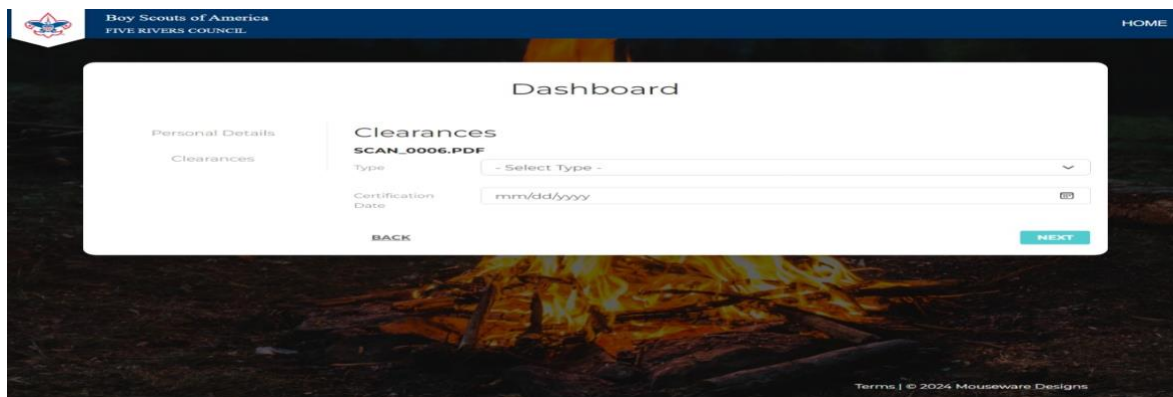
Boy Scouts of America
FIVE RIVERS COUNCIL

HOME

Dashboard

Personal Details

Clearances

Clearances

SCAN_0006.PDF

Type

- Select Type -

Certification Date

mm/dd/yyyy

BACK

NEXT

Terms | © 2024 Mouseware Designs